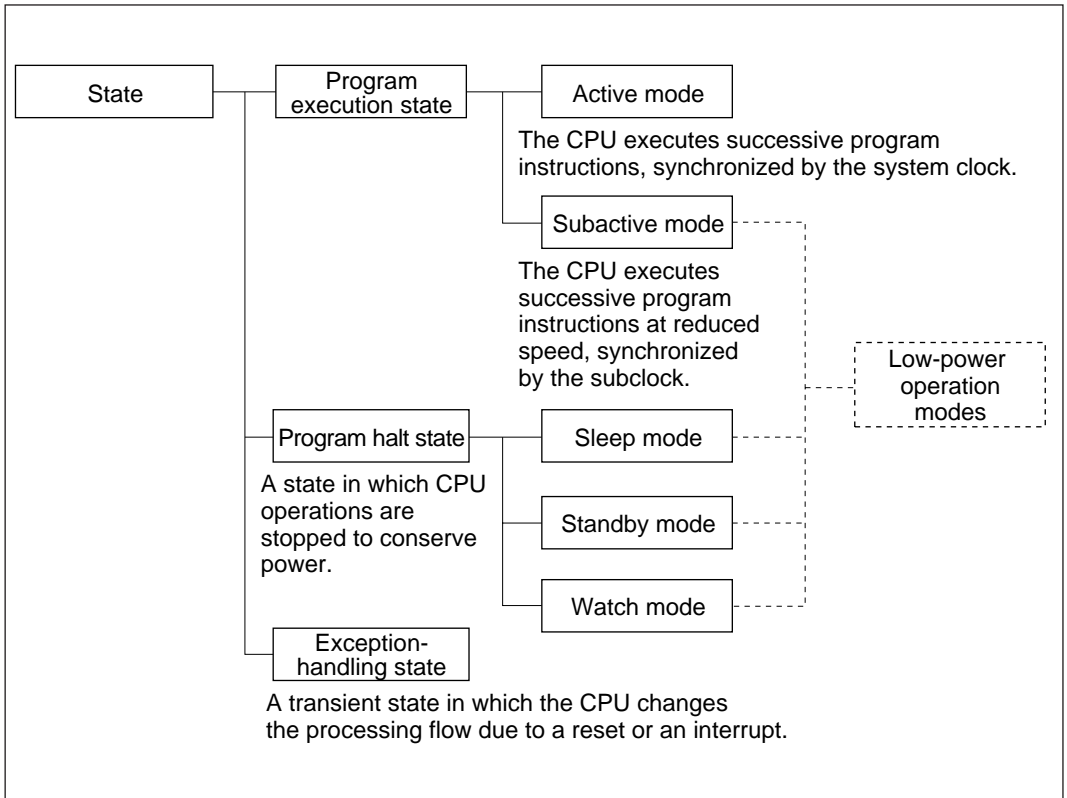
State

Program execution state

Active mode

The CPU executes successive program instructions, synchronized by the system clock.

Subactive mode

The CPU executes successive program instructions at reduced speed, synchronized by the subclock.

Low-power operation modes

Program halt state

Sleep mode

A state in which CPU operations are stopped to conserve power.

Standby mode

Watch mode

Exception-handling state

A transient state in which the CPU changes the processing flow due to a reset or an interrupt.